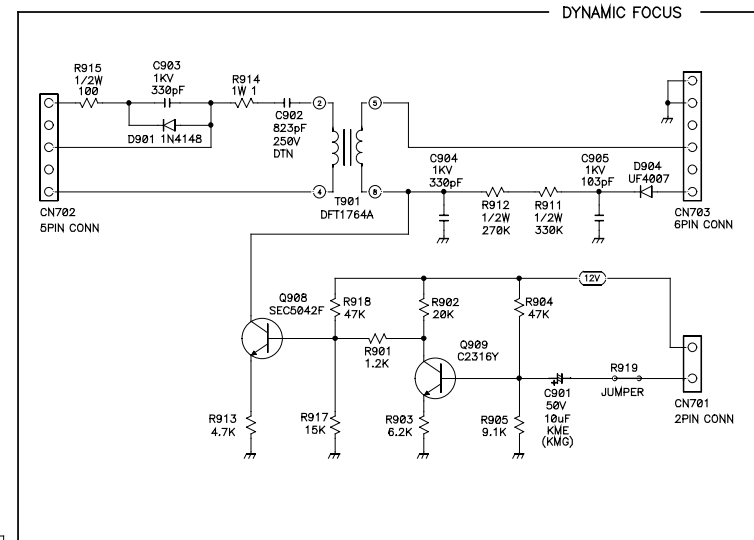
DYNAMIC FOCUS

R915
1/2W
100

C903
1KV
330pF

R914
1W 1

D901 1N4148

C902
823pF
250V
DTN

2

5

4

8

T901
DFT1764A

CN702
5PIN CONN

C904
1KV
330pF

R912
1/2W
270K

R911
1/2W
330K

C905
1KV
103pF

D904
UF4007

CN703
6PIN CONN

12V

Q908
SEC5042F

R918
47K

R902
20K

R904
47K

R901
1.2K

Q909
C2316Y

R919
JUMPER

C901
50V
10uF
KME
(KMG)

CN701
2PIN CONN

R913
4.7K

R917
15K

R903
6.2K

R905
9.1K